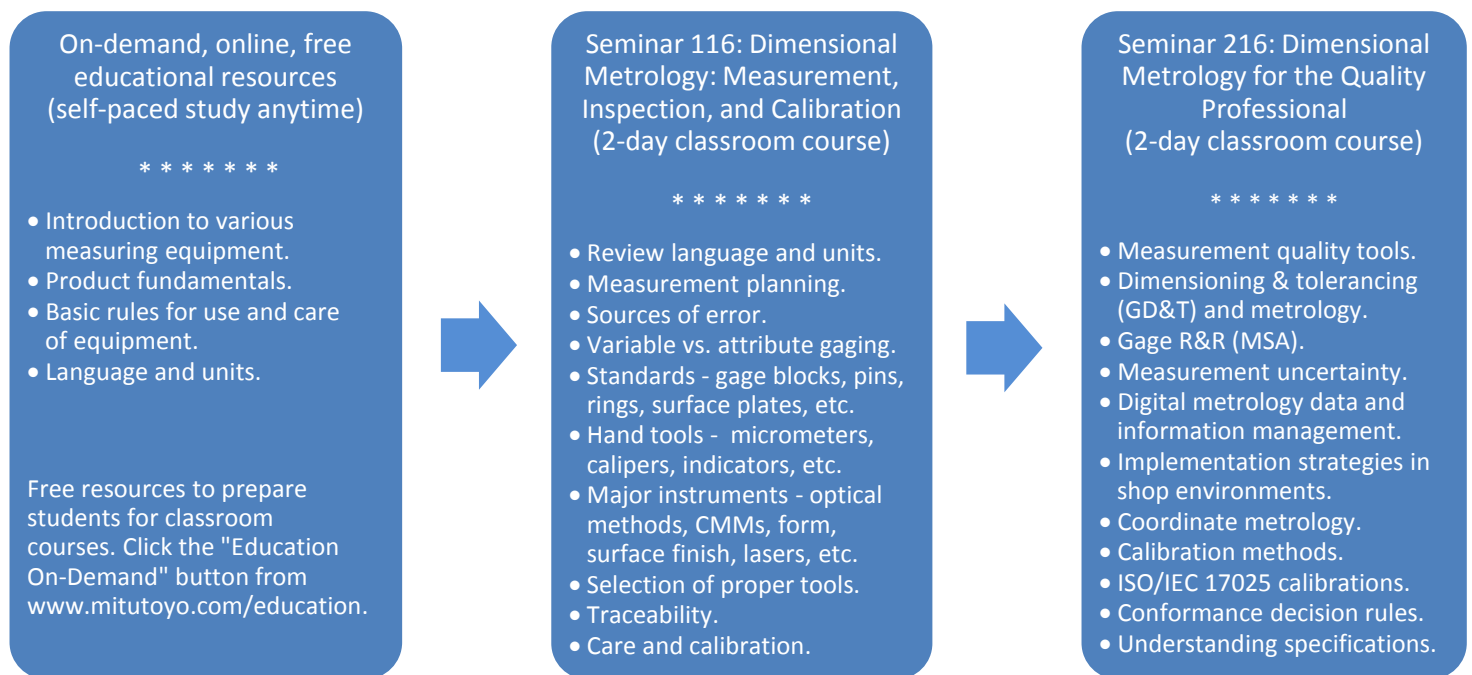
On-demand, online, free educational resources (self-paced study anytime)

* * * * * * *

• Introduction to various measuring equipment.
• Product fundamentals.
• Basic rules for use and care of equipment.
• Language and units.

Free resources to prepare students for classroom courses. Click the "Education On-Demand" button from www.mitutoyo.com/education.

Seminar 116: Dimensional Metrology: Measurement, Inspection, and Calibration (2-day classroom course)

* * * * * * *

• Review language and units.
• Measurement planning.
• Sources of error.
• Variable vs. attribute gaging.
• Standards - gage blocks, pins, rings, surface plates, etc.
• Hand tools - micrometers, calipers, indicators, etc.
• Major instruments - optical methods, CMMs, form, surface finish, lasers, etc.
• Selection of proper tools.
• Traceability.
• Care and calibration.

Seminar 216: Dimensional Metrology for the Quality Professional (2-day classroom course)

* * * * * * *

• Measurement quality tools.
• Dimensioning & tolerancing (GD&T) and metrology.
• Gage R&R (MSA).
• Measurement uncertainty.
• Digital metrology data and information management.
• Implementation strategies in shop environments.
• Coordinate metrology.
• Calibration methods.
• ISO/IEC 17025 calibrations.
• Conformance decision rules.
• Understanding specifications.